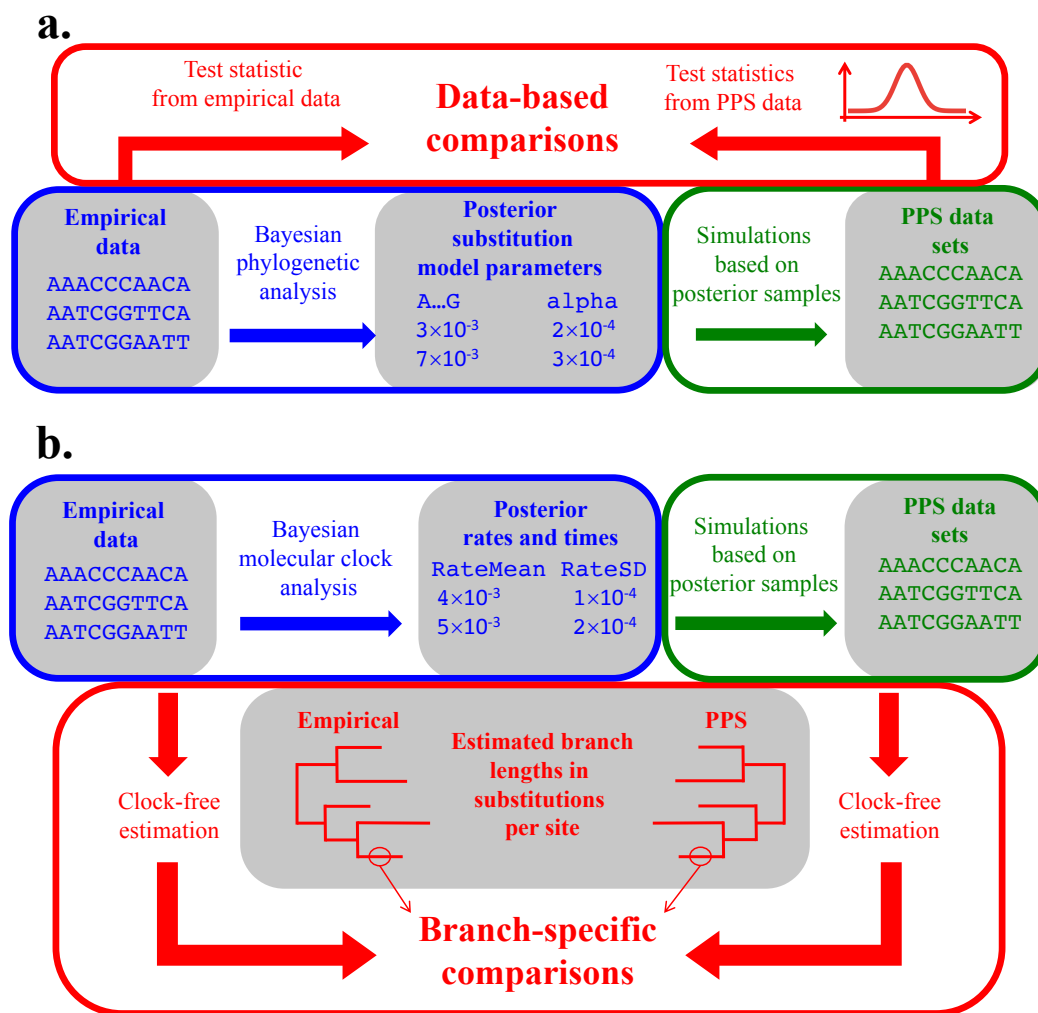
a.

Test statistic from empirical data

Data-based comparisons

Test statistics from PPS data

Empirical data
AAACCCAACA
AATCGGTTCA
AATCGGAATT

Bayesian phylogenetic analysis

Posterior substitution model parameters

| A…G | alpha |
|---|---|
| $3\times10^{-3}$ | $2\times10^{-4}$ |
| $7\times10^{-3}$ | $3\times10^{-4}$ |

Simulations based on posterior samples

PPS data sets
AAACCCAACA
AATCGGTTCA
AATCGGAATT

b.

Empirical data
AAACCCAACA
AATCGGTTCA
AATCGGAATT

Bayesian molecular clock analysis

Posterior rates and times

| RateMean | RateSD |
|---|---|
| $4\times10^{-3}$ | $1\times10^{-4}$ |
| $5\times10^{-3}$ | $2\times10^{-4}$ |

Simulations based on posterior samples

PPS data sets
AAACCCAACA
AATCGGTTCA
AATCGGAATT

Clock-free estimation

Empirical

Estimated branch lengths in substitutions per site

PPS

Clock-free estimation

Branch-specific comparisons